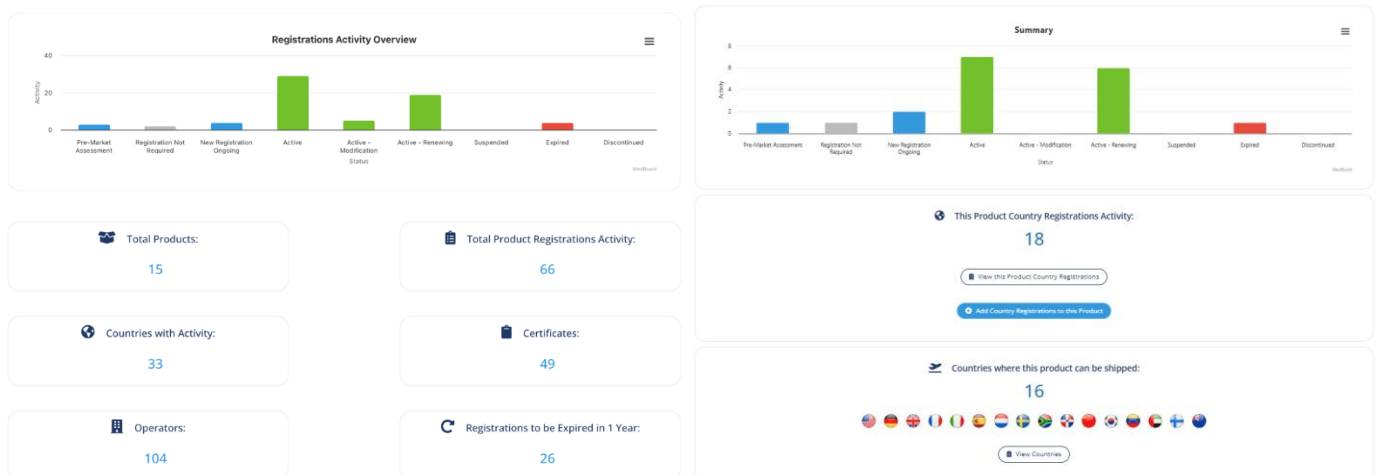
Registrations Activity Overview

40
20
0
Activity

Pre-Market Assessment
Registration Not Required
New Registration Ongoing
Active
Active - Modification
Active - Renewing
Suspended
Expired
Discontinued
Status

MedBoard

Total Products:
15

Total Product Registrations Activity:
66

Countries with Activity:
33

Certificates:
49

Operators:
104

Registrations to be Expired in 1 Year:
26

Summary

8
6
4
2
0
Activity

Pre-Market Assessment
Registration Not Required
New Registration Ongoing
Active
Active - Modification
Active - Renewing
Suspended
Expired
Discontinued
Status

MedBoard

This Product Country Registrations Activity:
18

View this Product Country Registrations

Add Country Registrations to this Product

Countries where this product can be shipped:
16

View Countries